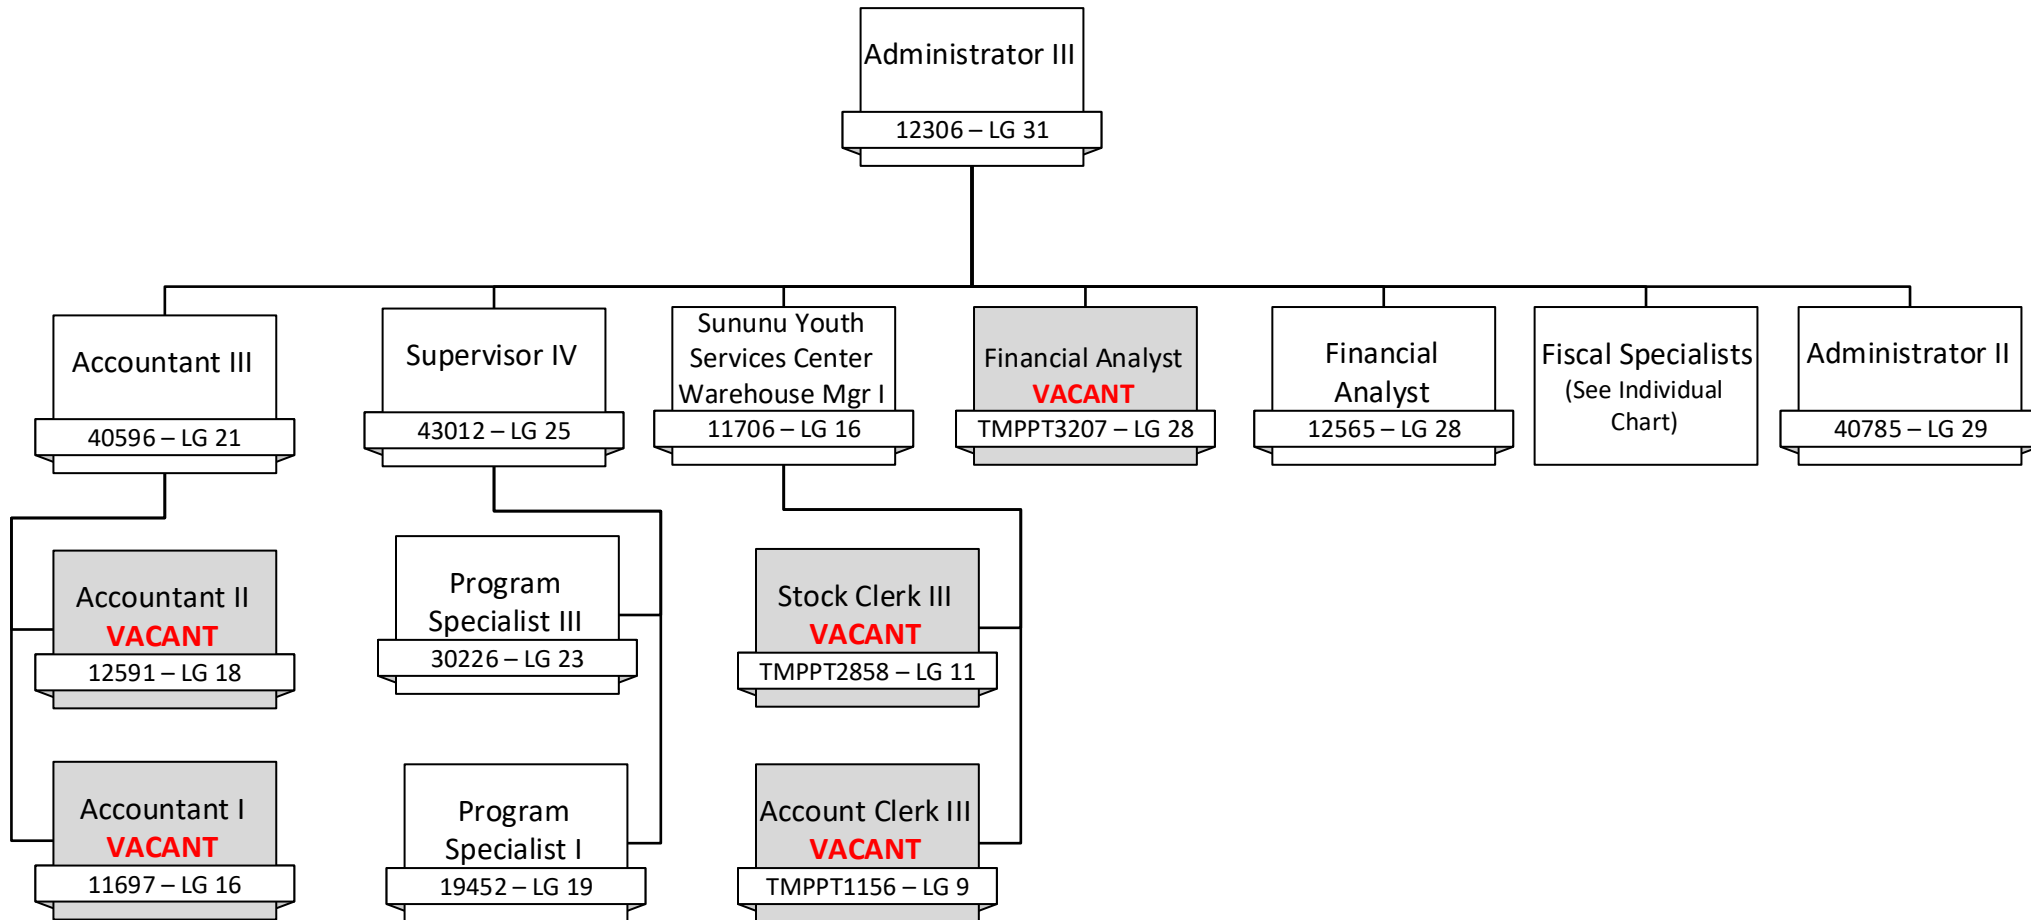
Administrator III
12306 – LG 31

Accountant III
40596 – LG 21

Supervisor IV
43012 – LG 25

Sununu Youth Services Center Warehouse Mgr I
11706 – LG 16

Financial Analyst
VACANT
TMPPT3207 – LG 28

Financial Analyst
12565 – LG 28

Fiscal Specialists
(See Individual Chart)

Administrator II
40785 – LG 29

Accountant II
VACANT
12591 – LG 18

Accountant I
VACANT
11697 – LG 16

Program Specialist III
30226 – LG 23

Program Specialist I
19452 – LG 19

Stock Clerk III
VACANT
TMPPT2858 – LG 11

Account Clerk III
VACANT
TMPPT1156 – LG 9